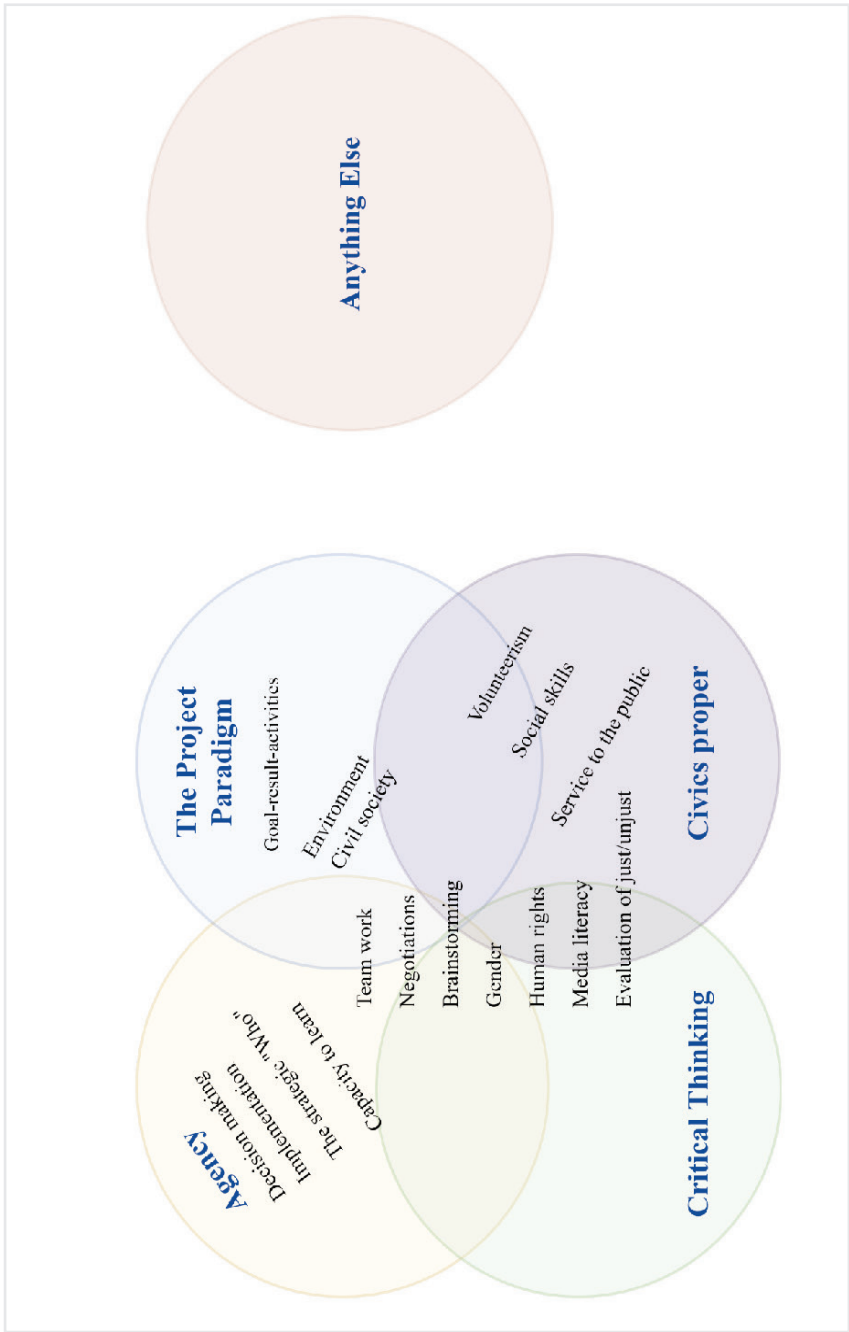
Anything Else

The Project Paradigm

Goal-result-activities

Environment

Civil society

Volunteerism

Social skills

Service to the public

Civics proper

Evaluation of just/unjust

Media literacy

Human rights

Gender

Brainstorming

Negotiations

Team work

Capacity to learn

The strategic "Who"

Implementation

Decision making

Agency

Critical Thinking